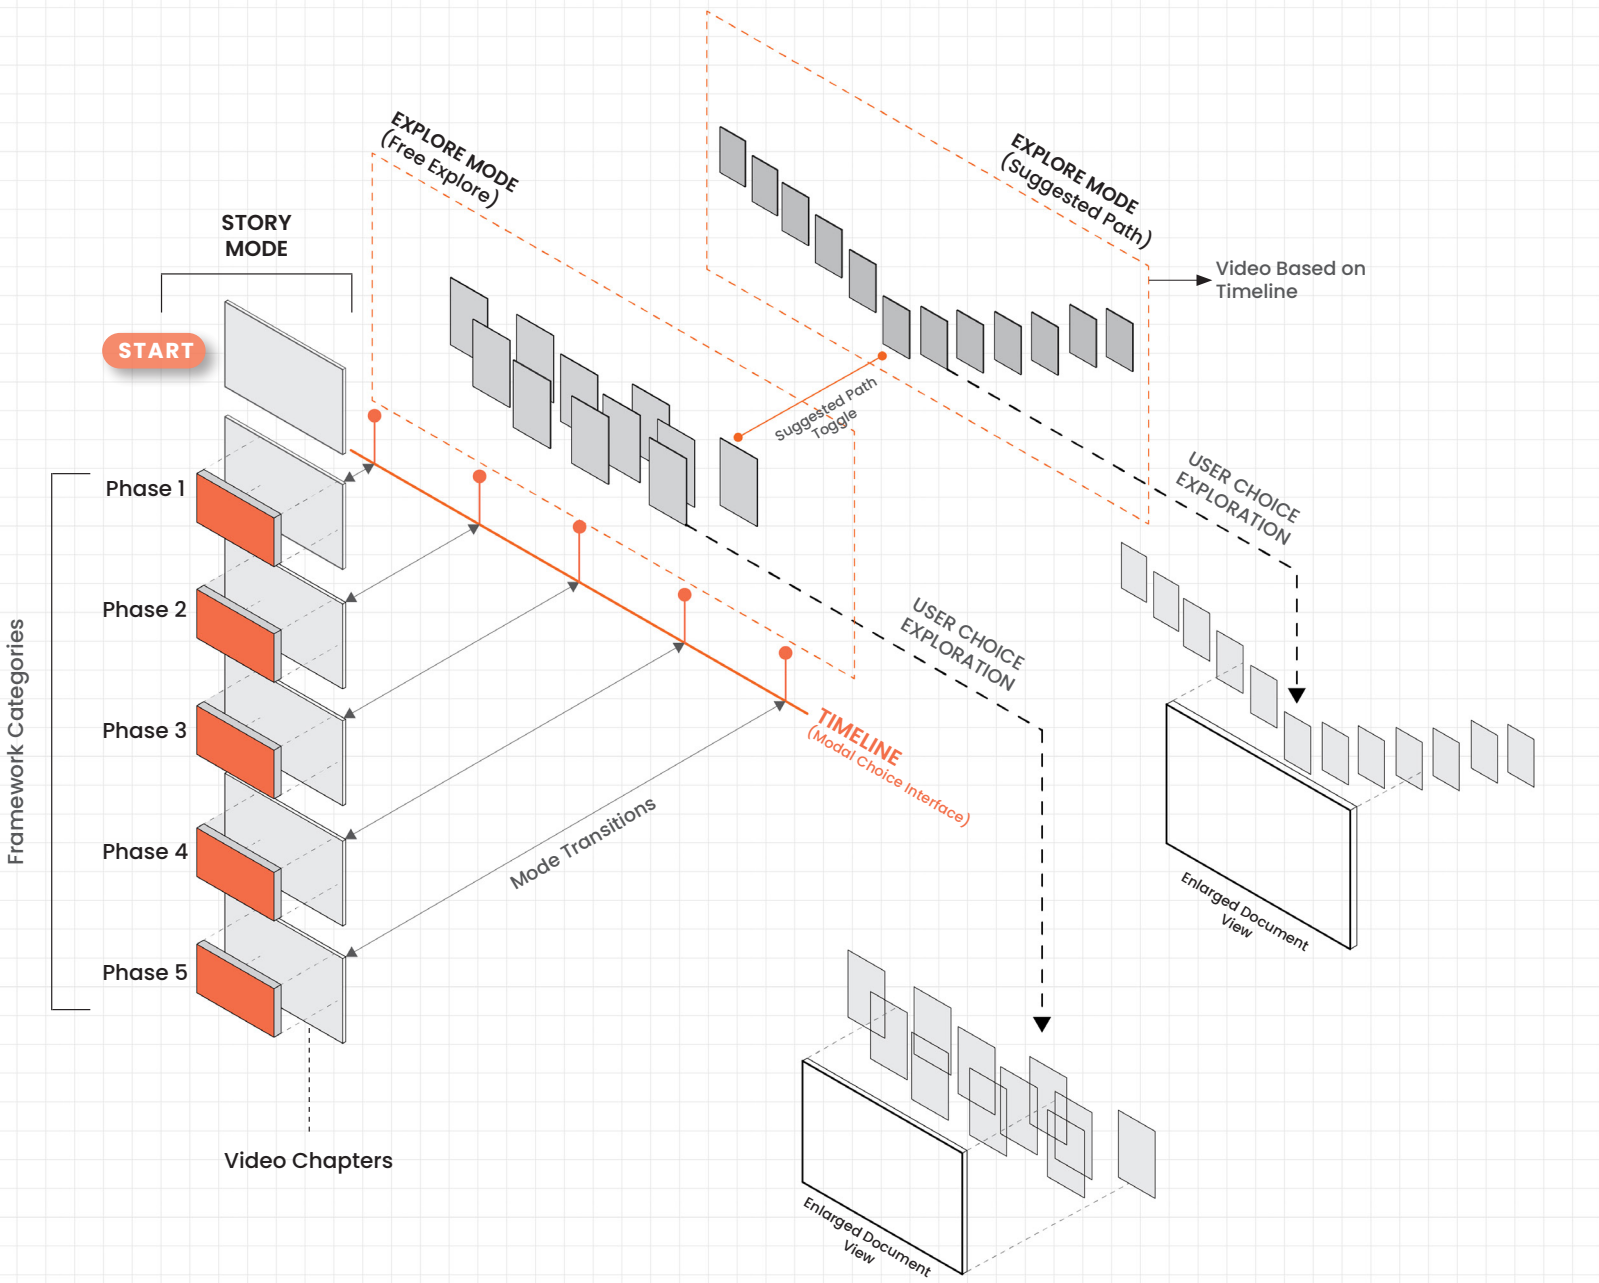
EXPLORE MODE
(Free Explore)

EXPLORE MODE
(Suggested Path)

STORY MODE

START

Video Based on Timeline

Suggested Path Toggle

USER CHOICE EXPLORATION

Phase 1

Phase 2

Phase 3

Phase 4

Phase 5

Framework Categories

USER CHOICE EXPLORATION

TIMELINE
(Modal Choice Interface)

Mode Transitions

Enlarged Document View

Video Chapters

Enlarged Document View